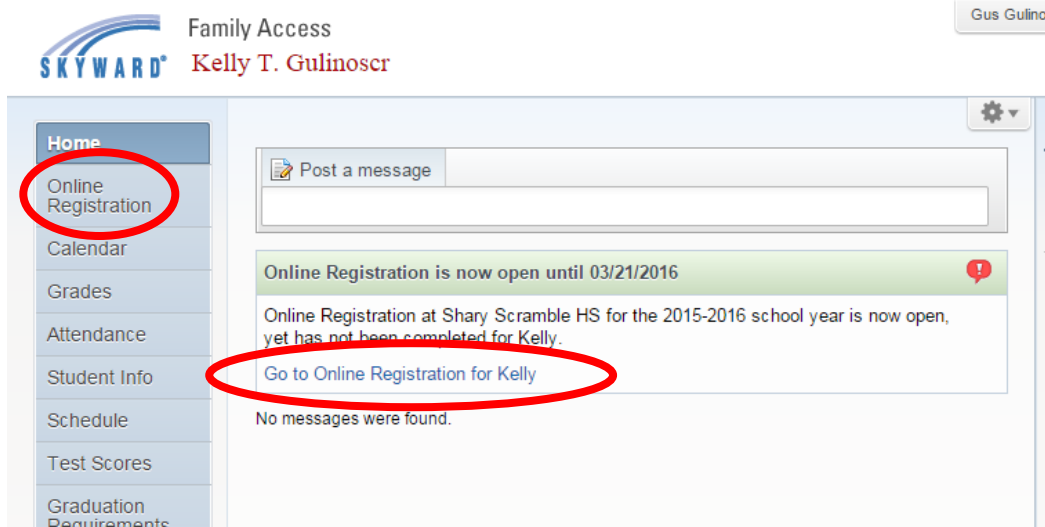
SKYWARD®
Family Access
Kelly T. Gulinoscr

Gus Gulino

Home
Online Registration
Calendar
Grades
Attendance
Student Info
Schedule
Test Scores
Graduation Requirements

Post a message

Online Registration is now open until 03/21/2016

Online Registration at Shary Scramble HS for the 2015-2016 school year is now open, yet has not been completed for Kelly.

Go to Online Registration for Kelly

No messages were found.